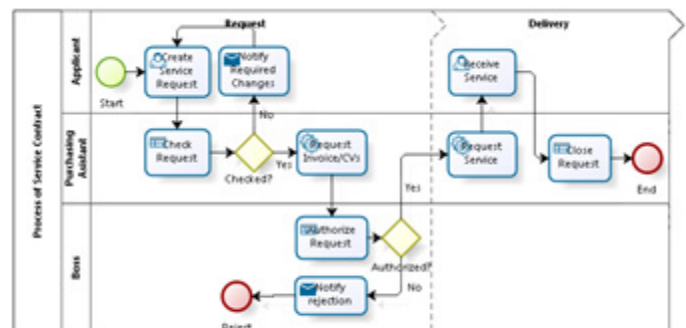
Process of Service Contract

Request

Delivery

Applicant

Start

Create Service Request

Notify Required Changes

No

Receive Service

Purchasing Assistant

Check Request

Checked?

Yes

Request Invoice/CVs

Yes

Request Service

Close Request

End

Boss

Authorize Request

Authorized?

No

Notify rejection

Reject